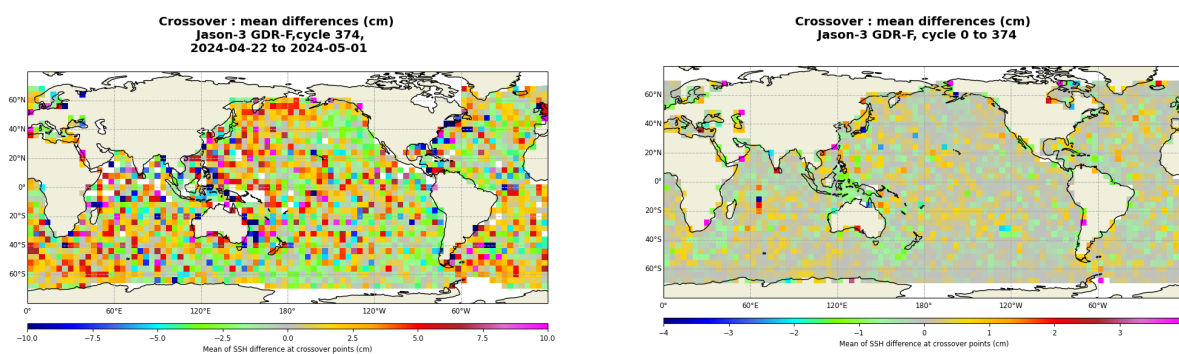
Crossover : mean differences (cm)
Jason-3 GDR-F,cycle 374,
2024-04-22 to 2024-05-01

60°N
40°N
20°N
0°
20°S
40°S
60°S

0°
60°E
120°E
180°
120°W
60°W

−10.0
−7.5
−5.0
−2.5
0.0
2.5
5.0
7.5
10.0
Mean of SSH difference at crossover points (cm)

Crossover : mean differences (cm)
Jason-3 GDR-F, cycle 0 to 374

60°N
40°N
20°N
0°
20°S
40°S
60°S

0°
60°E
120°E
180°
120°W
60°W

−4
−3
−2
−1
0
1
2
3
Mean of SSH difference at crossover points (cm)